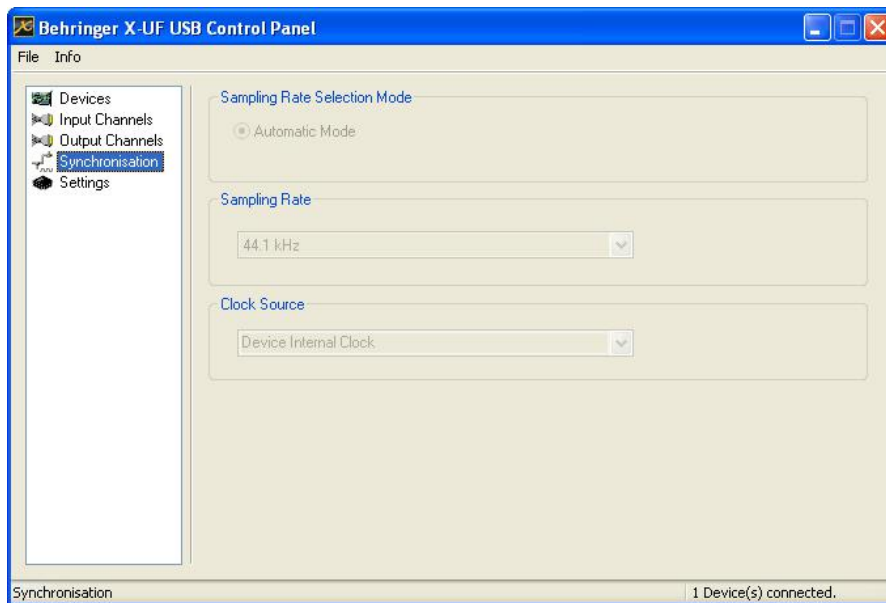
Behringer X-UF USB Control Panel

File Info

Devices
Input Channels
Output Channels
Synchronisation
Settings

Sampling Rate Selection Mode

Automatic Mode

Sampling Rate

44.1 kHz

Clock Source

Device Internal Clock

Synchronisation

1 Device(s) connected.